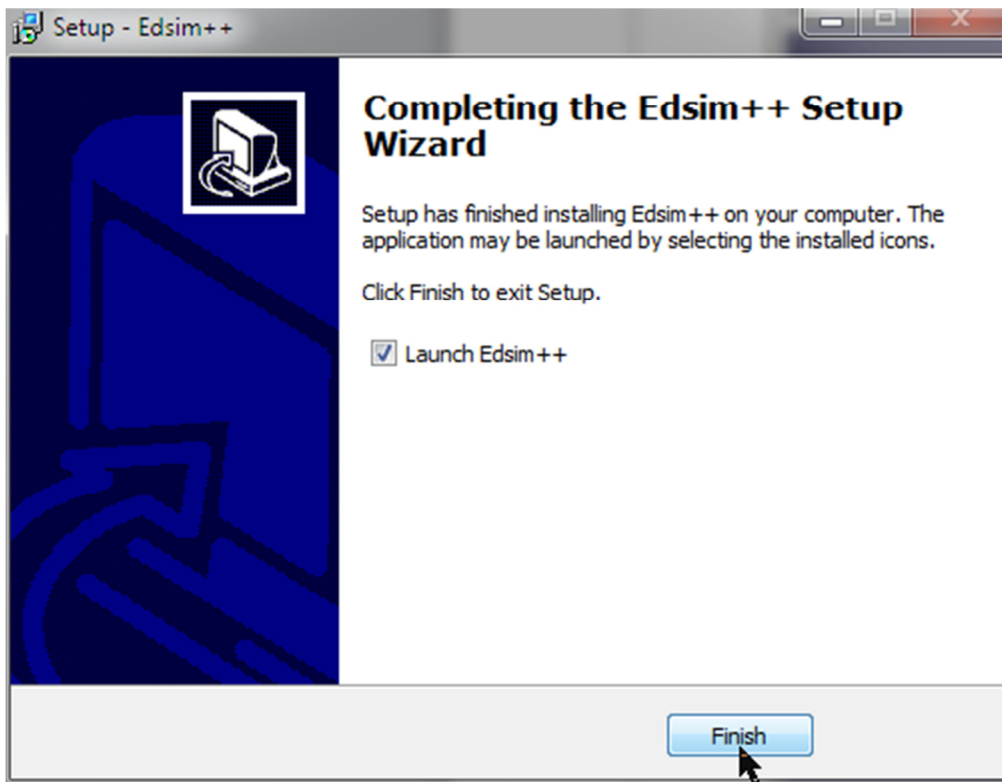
Setup - Edsim++

Completing the Edsim++ Setup Wizard

Setup has finished installing Edsim++ on your computer. The application may be launched by selecting the installed icons.

Click Finish to exit Setup.

Launch Edsim++

Finish